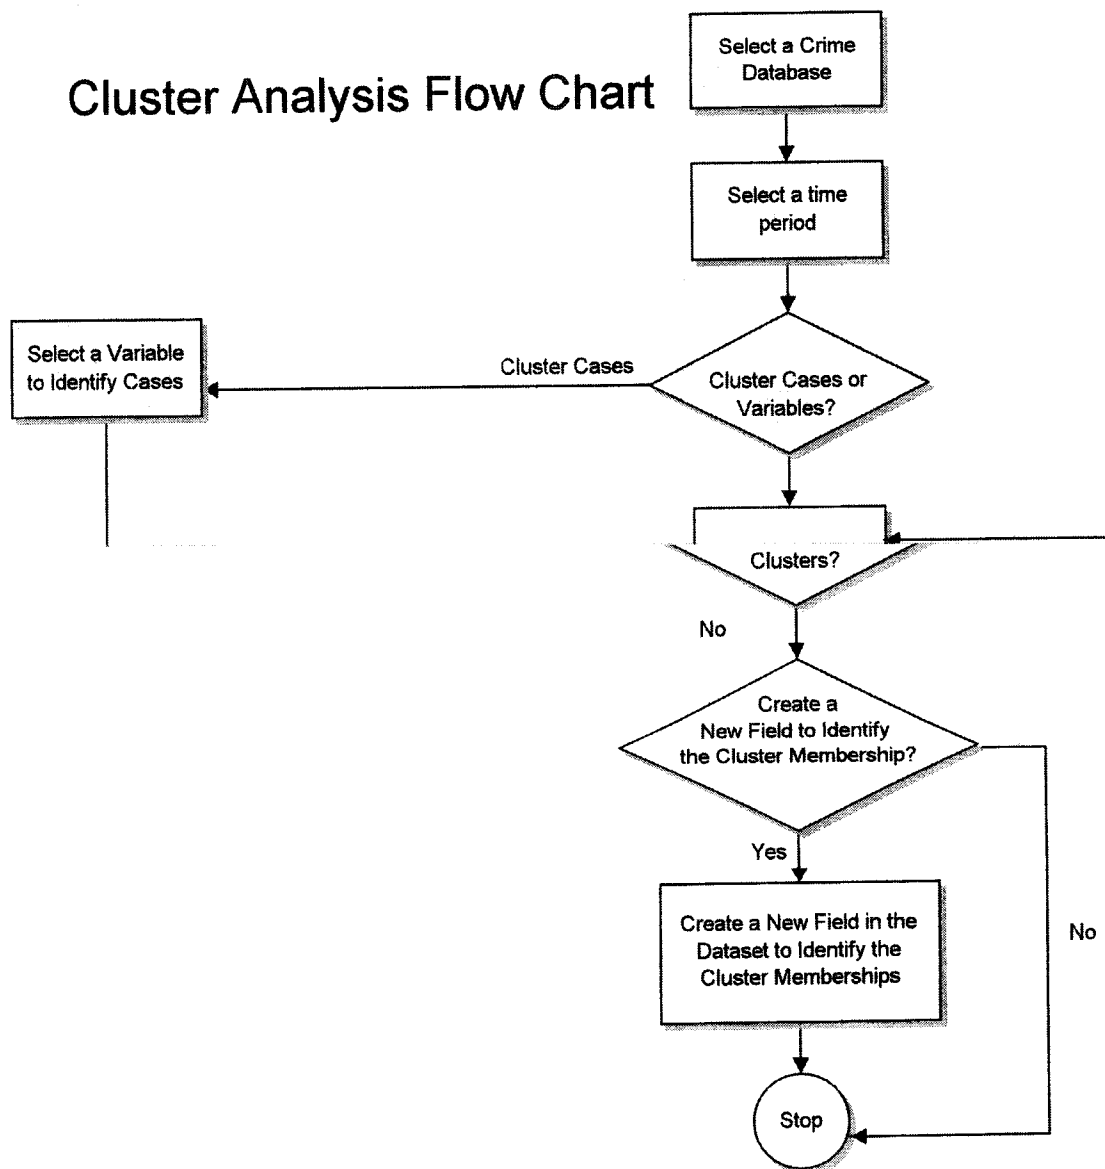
Cluster Analysis Flow Chart

Select a Crime Database

Select a time period

Select a Variable to Identify Cases

Cluster Cases

Cluster Cases or Variables?

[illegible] Clusters?

No

Create a New Field to Identify the Cluster Membership?

Yes

Create a New Field in the Dataset to Identify the Cluster Memberships

No

Stop